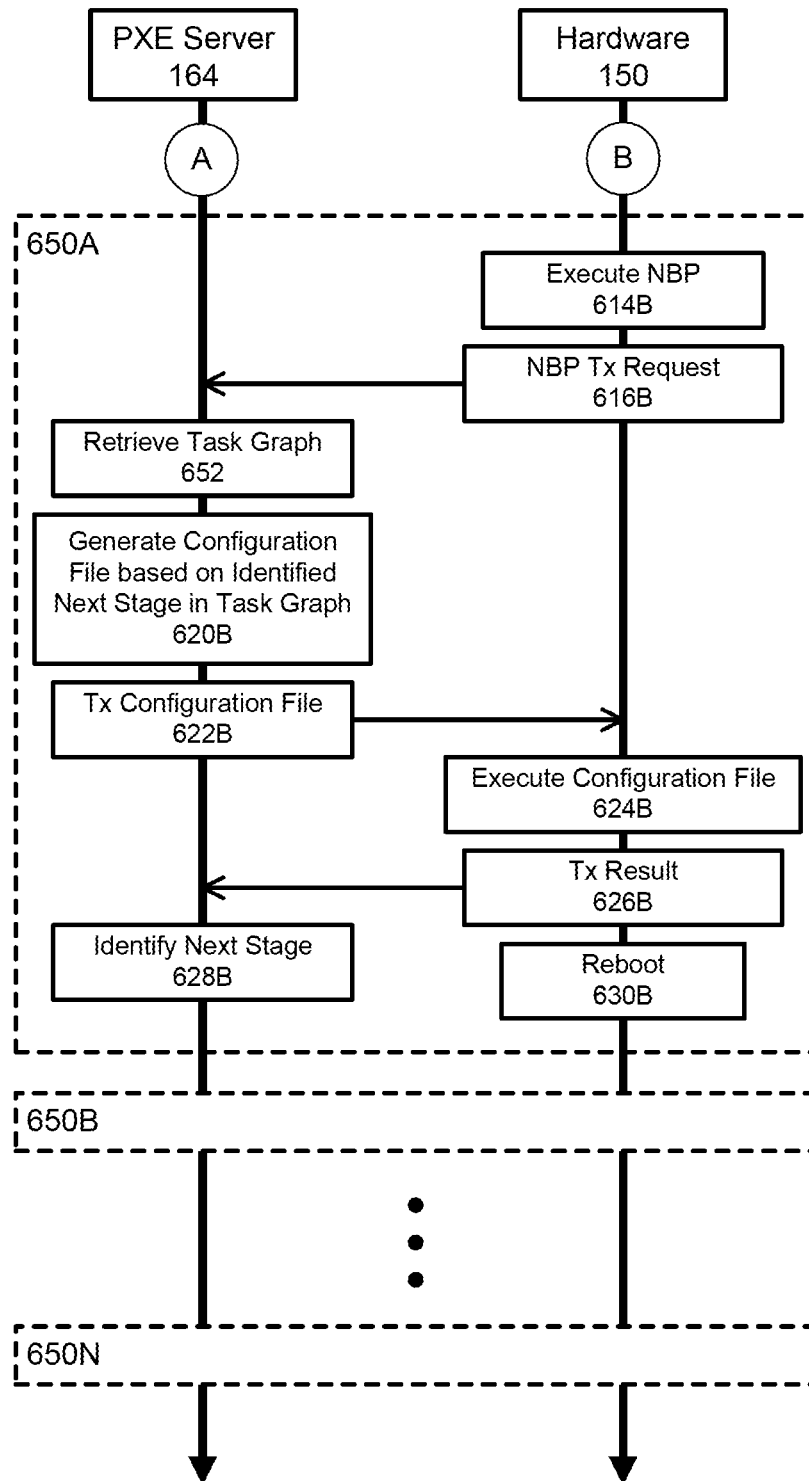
PXE Server
164

Hardware
150

A

B

650A

Execute NBP
614B

NBP Tx Request
616B

Retrieve Task Graph
652

Generate Configuration File based on Identified Next Stage in Task Graph
620B

Tx Configuration File
622B

Execute Configuration File
624B

Tx Result
626B

Identify Next Stage
628B

Reboot
630B

650B

650N